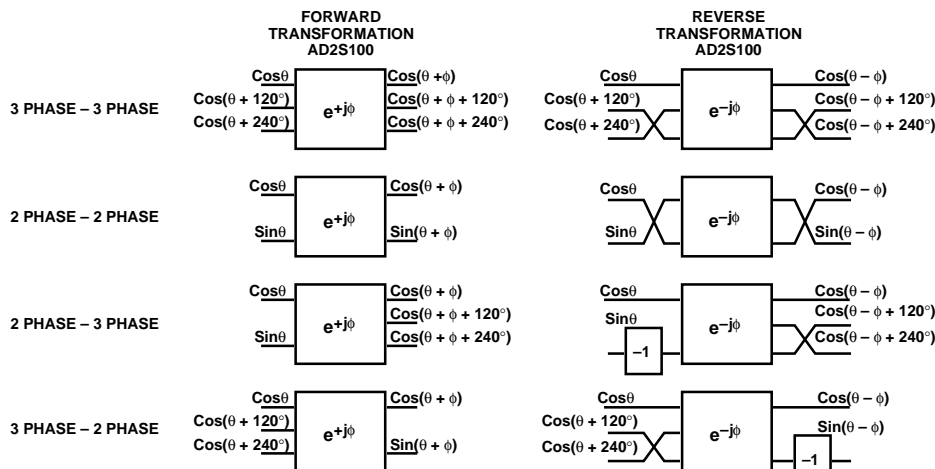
FORWARD TRANSFORMATION AD2S100

REVERSE TRANSFORMATION AD2S100

3 PHASE – 3 PHASE

$\cos\theta$
$\cos(\theta + 120°)$
$\cos(\theta + 240°)$
$e^{+j\phi}$
$\cos(\theta + \phi)$
$\cos(\theta + \phi + 120°)$
$\cos(\theta + \phi + 240°)$

$\cos\theta$
$\cos(\theta + 120°)$
$\cos(\theta + 240°)$
$e^{-j\phi}$
$\cos(\theta - \phi)$
$\cos(\theta - \phi + 120°)$
$\cos(\theta - \phi + 240°)$

2 PHASE – 2 PHASE

$\cos\theta$
$\sin\theta$
$e^{+j\phi}$
$\cos(\theta + \phi)$
$\sin(\theta + \phi)$

$\cos\theta$
$\sin\theta$
$e^{-j\phi}$
$\cos(\theta - \phi)$
$\sin(\theta - \phi)$

2 PHASE – 3 PHASE

$\cos\theta$
$\sin\theta$
$e^{+j\phi}$
$\cos(\theta + \phi)$
$\cos(\theta + \phi + 120°)$
$\cos(\theta + \phi + 240°)$

$\cos\theta$
$\sin\theta$
–1
$e^{-j\phi}$
$\cos(\theta - \phi)$
$\cos(\theta - \phi + 120°)$
$\cos(\theta - \phi + 240°)$

3 PHASE – 2 PHASE

$\cos\theta$
$\cos(\theta + 120°)$
$\cos(\theta + 240°)$
$e^{+j\phi}$
$\cos(\theta + \phi)$
$\sin(\theta + \phi)$

$\cos\theta$
$\cos(\theta + 120°)$
$\cos(\theta + 240°)$
$e^{-j\phi}$
$\cos(\theta - \phi)$
$\sin(\theta - \phi)$
–1